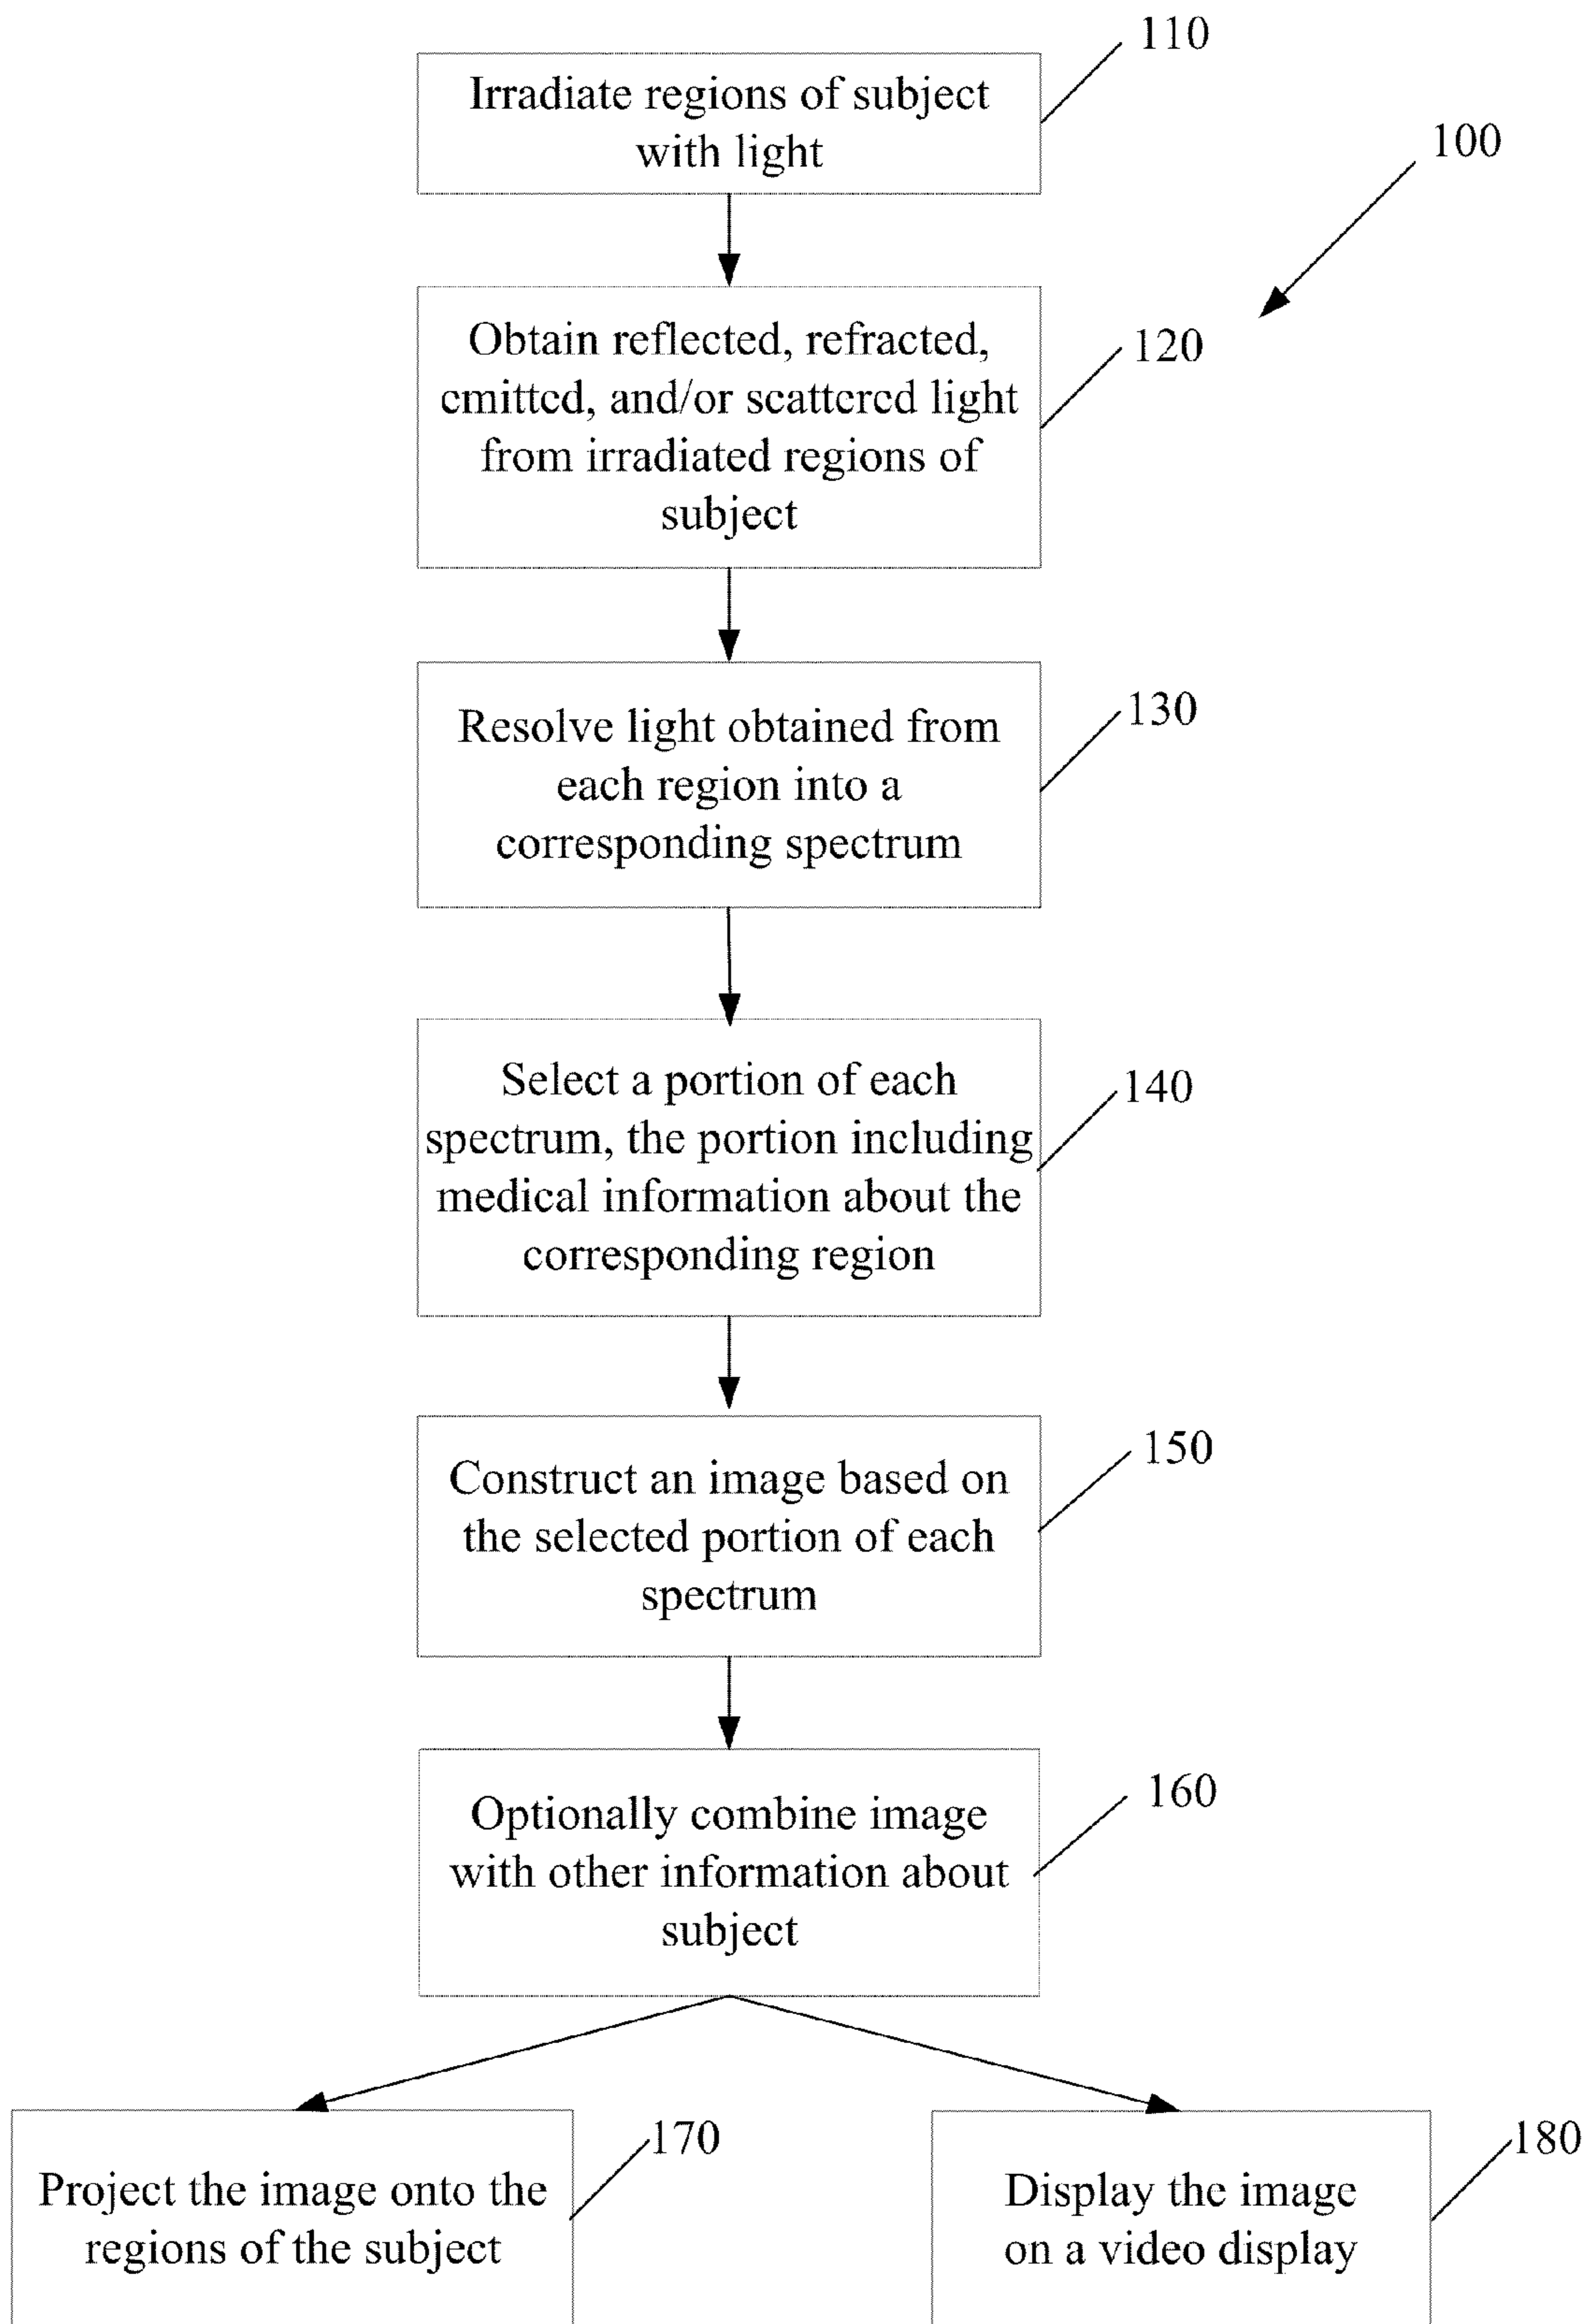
110

Irradiate regions of subject with light

100

Obtain reflected, refracted, emitted, and/or scattered light from irradiated regions of subject

120

Resolve light obtained from each region into a corresponding spectrum

130

Select a portion of each spectrum, the portion including medical information about the corresponding region

140

Construct an image based on the selected portion of each spectrum

150

Optionally combine image with other information about subject

160

Project the image onto the regions of the subject

170

Display the image on a video display

180